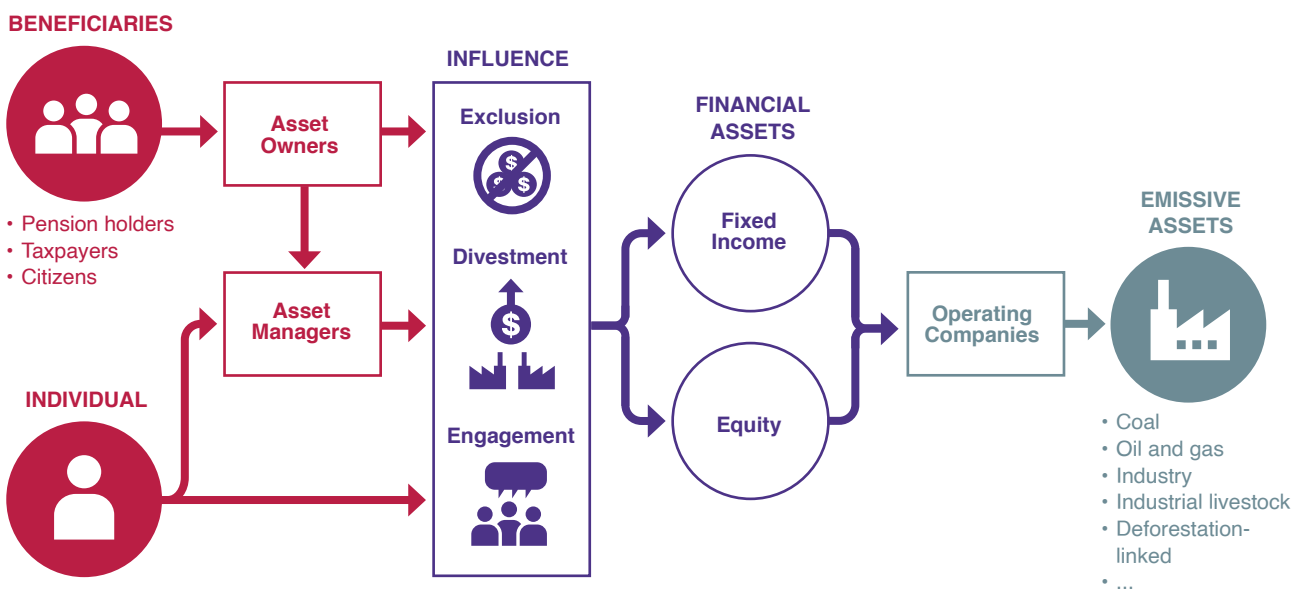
BENEFICIARIES

• Pension holders
• Taxpayers
• Citizens

INDIVIDUAL

Asset Owners

Asset Managers

INFLUENCE

Exclusion

$ $ $

Divestment

$

Engagement

FINANCIAL ASSETS

Fixed Income

Equity

Operating Companies

EMISSIVE ASSETS

• Coal
• Oil and gas
• Industry
• Industrial livestock
• Deforestation-linked
• ...